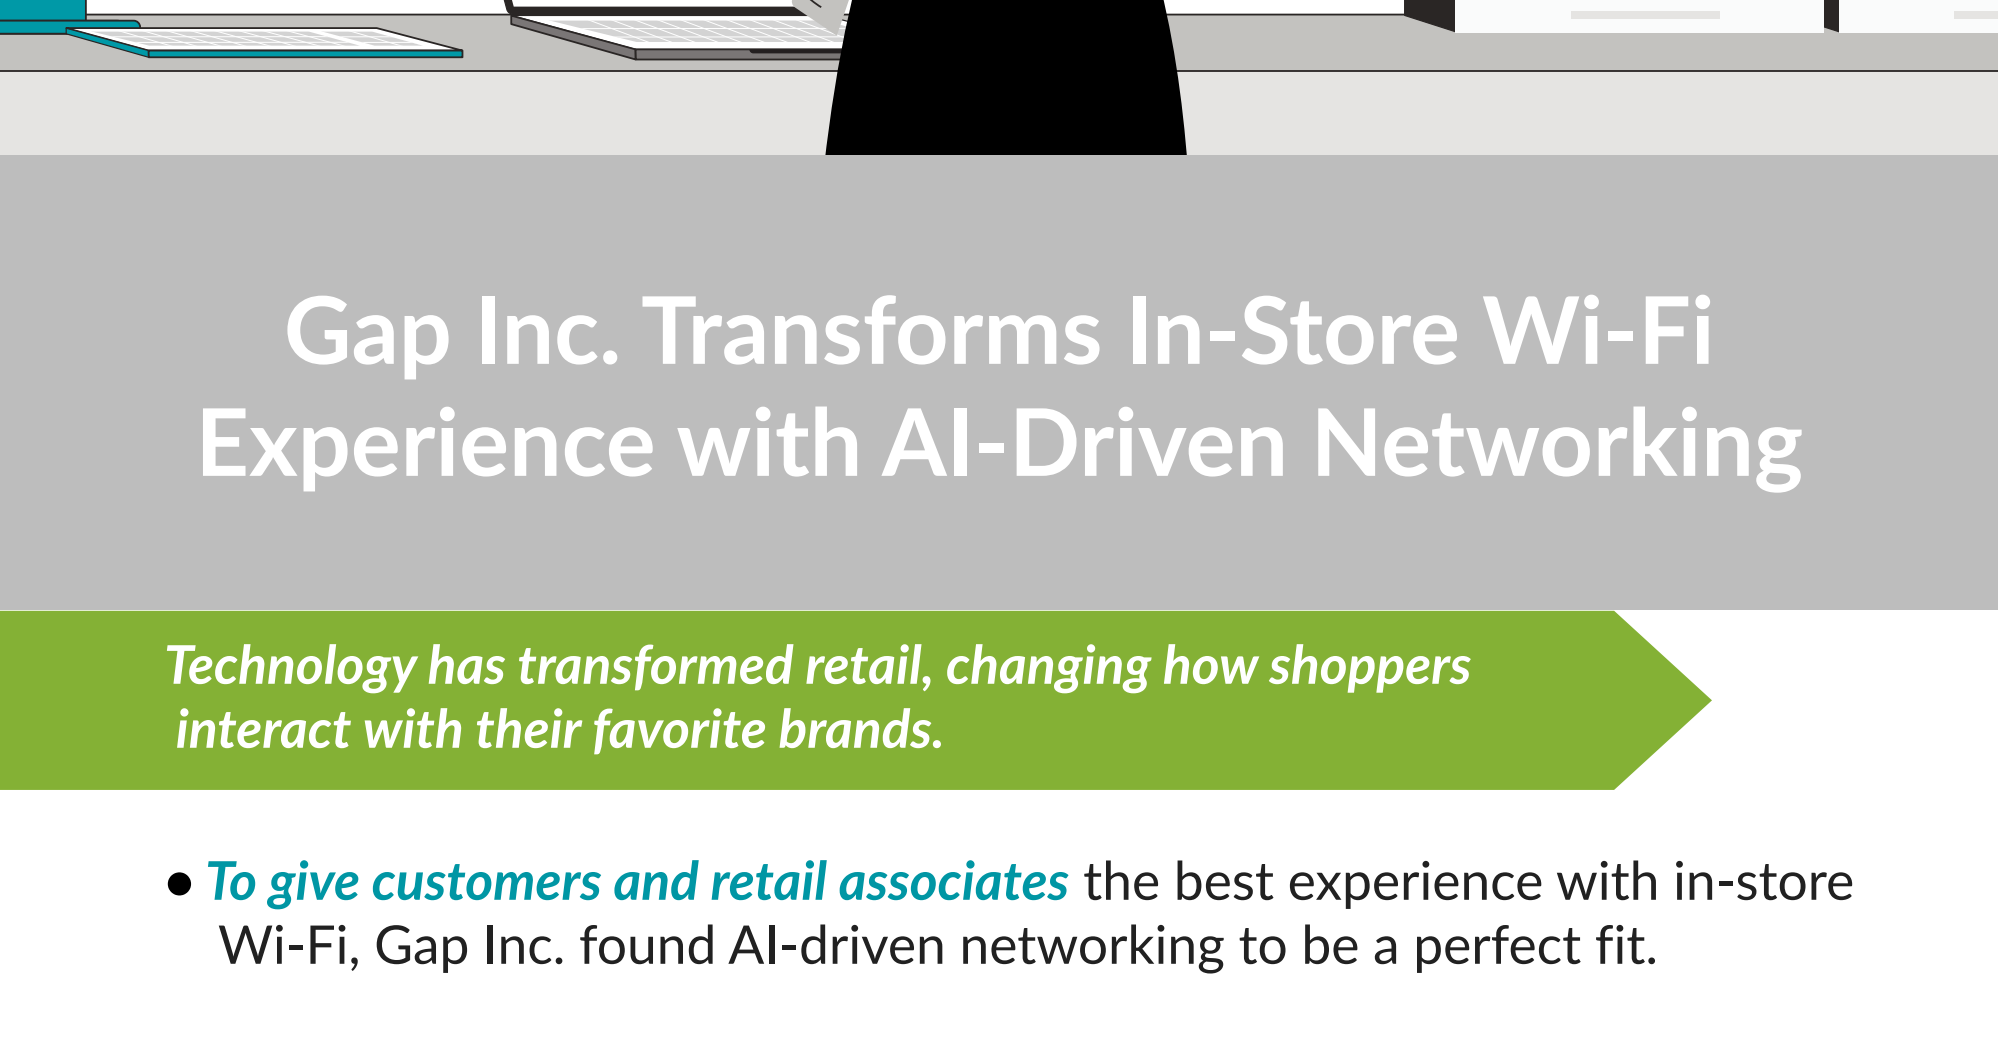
Gap Inc. Transforms In-Store Wi-Fi Experience with AI-Driven Networking

Technology has transformed retail, changing how shoppers interact with their favorite brands.

• To give customers and retail associates the best experience with in-store Wi-Fi, Gap Inc. found AI-driven networking to be a perfect fit.